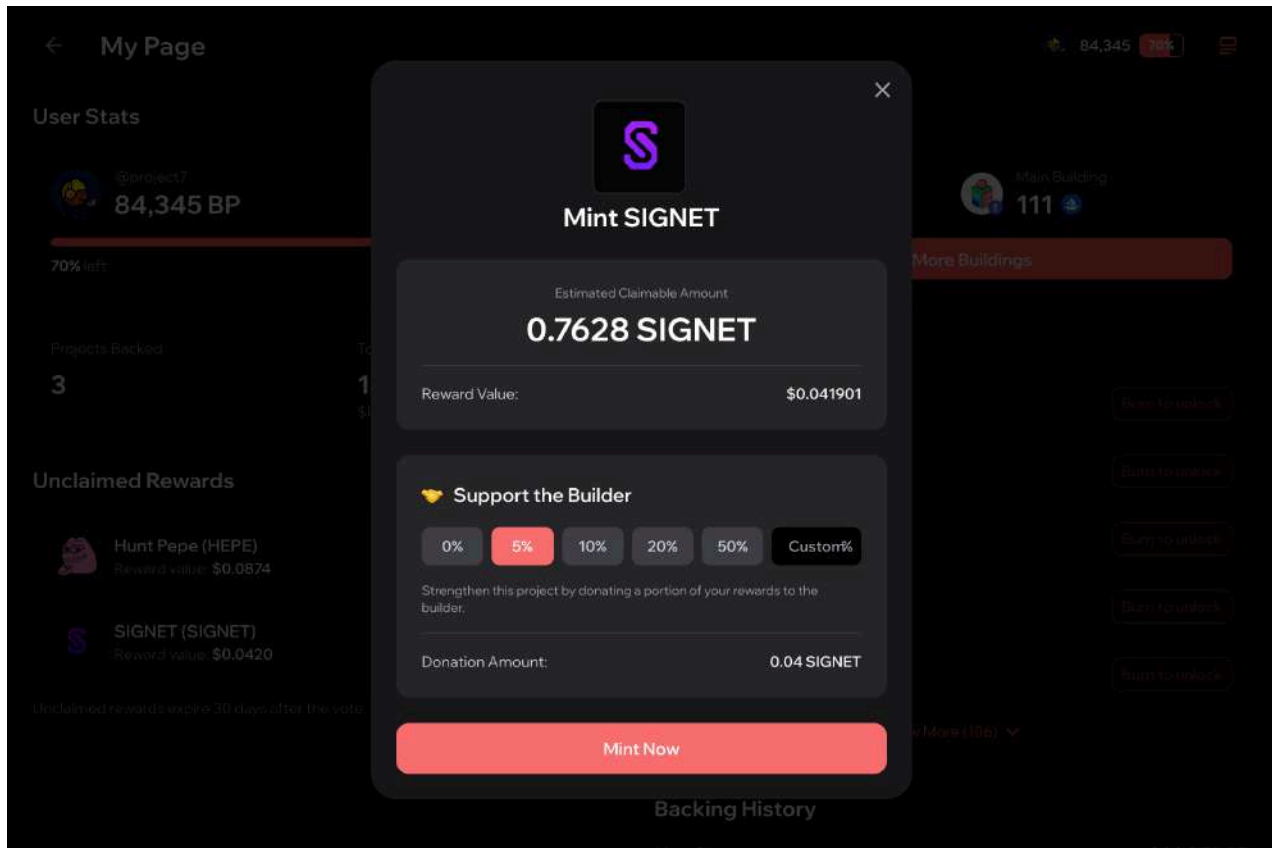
My Page

84,345 70%

User Stats

@project7
84,345 BP

70% left

Main Building
111

More Buildings

Projects Backed
3

Unclaimed Rewards

Hunt Pepe (HEPE)
Reward value: $0.0874

SIGNET (SIGNET)
Reward value: $0.0420

Unclaimed rewards expire 30 days after the vote

Burn to unlock

Burn to unlock

Burn to unlock

Burn to unlock

Burn to unlock

Backing History

Mint SIGNET

Estimated Claimable Amount
0.7628 SIGNET

Reward Value: $0.041901

Support the Builder

0% 5% 10% 20% 50% Custom%

Strengthen this project by donating a portion of your rewards to the builder.

Donation Amount: 0.04 SIGNET

Mint Now